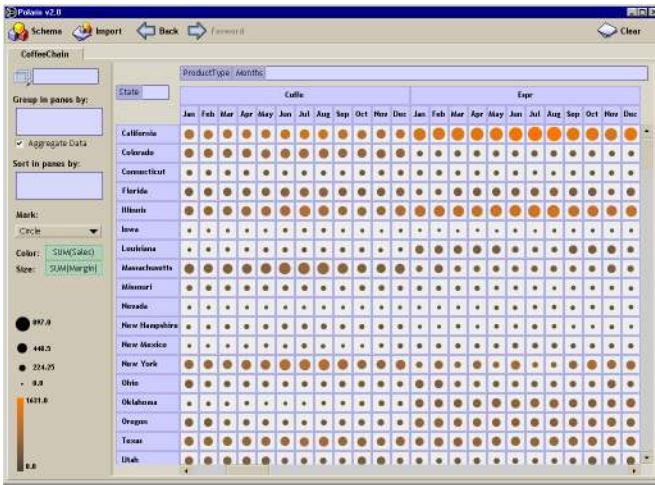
Polaris v2.0

Scheme Import Back Forward Clear

CoffeeChain

Group in panes by:

Aggregate Data

Sort in panes by:

Mark:

Circle

Color: SUM(Sales)

Size: SUM(Margin)

897.0

448.5

224.25

0.0

1631.0

0.0

ProductType Month

State

| | Coffee | | | | | | | | | | | | Espr | | | | | | | | | | | |
|---|---|---|---|---|---|---|---|---|---|---|---|---|---|---|---|---|---|---|---|---|---|---|---|---|
| | Jan | Feb | Mar | Apr | May | Jun | Jul | Aug | Sep | Oct | Nov | Dec | Jan | Feb | Mar | Apr | May | Jun | Jul | Aug | Sep | Oct | Nov | Dec |
| California | | | | | | | | | | | | | | | | | | | | | | | | |
| Colorado | | | | | | | | | | | | | | | | | | | | | | | | |
| Connecticut | | | | | | | | | | | | | | | | | | | | | | | | |
| Florida | | | | | | | | | | | | | | | | | | | | | | | | |
| Illinois | | | | | | | | | | | | | | | | | | | | | | | | |
| Iowa | | | | | | | | | | | | | | | | | | | | | | | | |
| Louisiana | | | | | | | | | | | | | | | | | | | | | | | | |
| Massachusetts | | | | | | | | | | | | | | | | | | | | | | | | |
| Missouri | | | | | | | | | | | | | | | | | | | | | | | | |
| Nevada | | | | | | | | | | | | | | | | | | | | | | | | |
| New Hampshire | | | | | | | | | | | | | | | | | | | | | | | | |
| New Mexico | | | | | | | | | | | | | | | | | | | | | | | | |
| New York | | | | | | | | | | | | | | | | | | | | | | | | |
| Ohio | | | | | | | | | | | | | | | | | | | | | | | | |
| Oklahoma | | | | | | | | | | | | | | | | | | | | | | | | |
| Oregon | | | | | | | | | | | | | | | | | | | | | | | | |
| Texas | | | | | | | | | | | | | | | | | | | | | | | | |
| Utah | | | | | | | | | | | | | | | | | | | | | | | | |